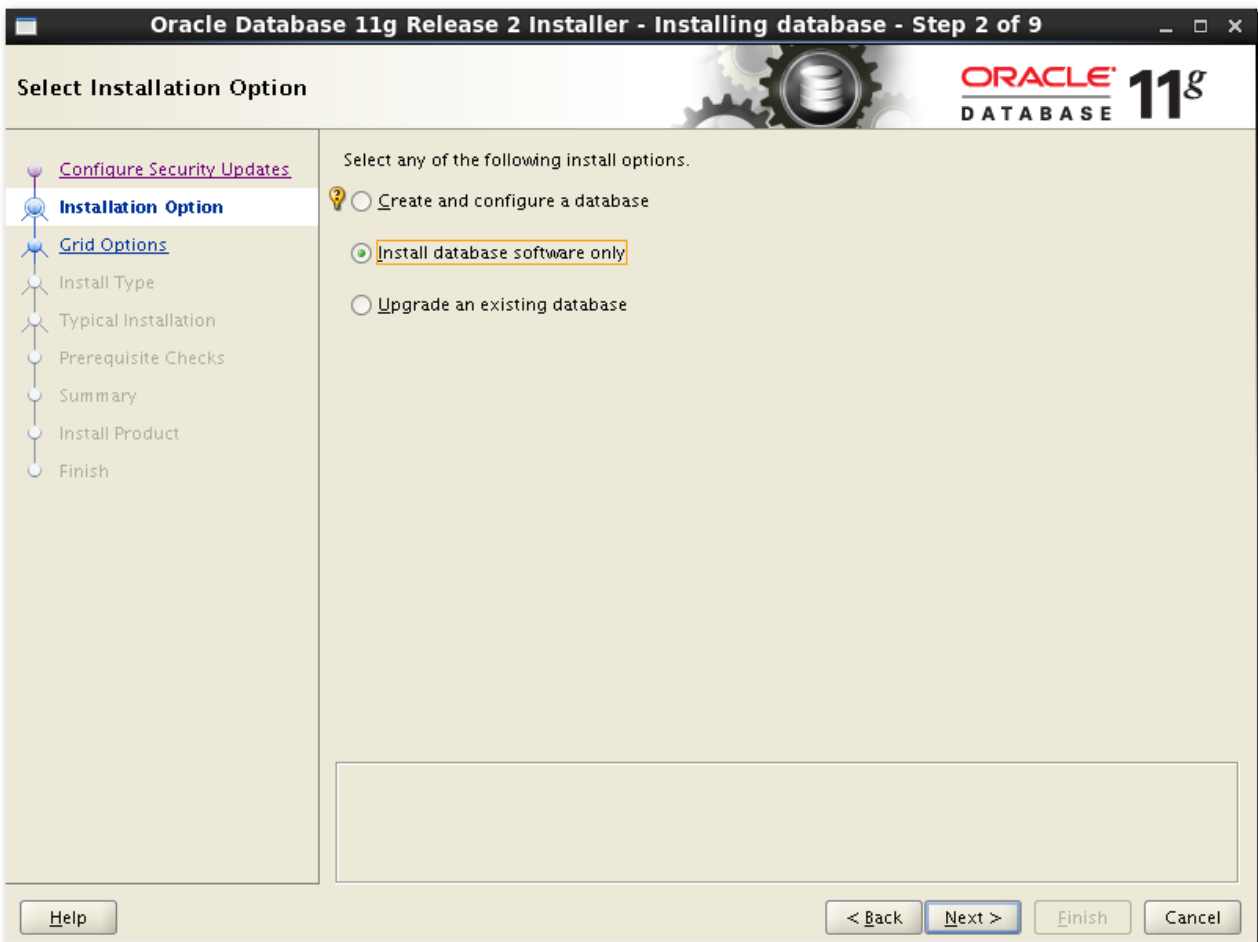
Oracle Database 11g Release 2 Installer - Installing database - Step 2 of 9

Select Installation Option

ORACLE DATABASE 11g

Configure Security Updates
Installation Option
Grid Options
Install Type
Typical Installation
Prerequisite Checks
Summary
Install Product
Finish

Select any of the following install options.

Create and configure a database

Install database software only

Upgrade an existing database

Help

< Back

Next >

Finish

Cancel